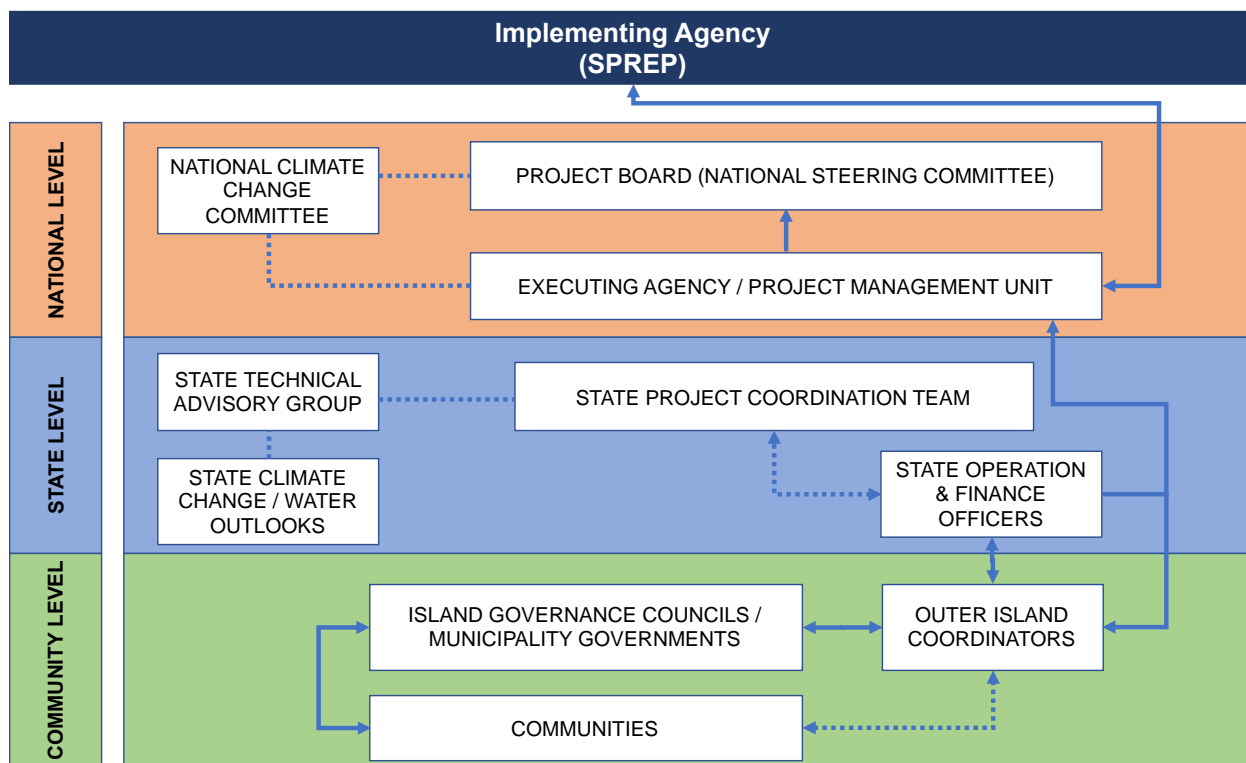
Implementing Agency
(SPREP)

NATIONAL LEVEL

NATIONAL CLIMATE CHANGE COMMITTEE

PROJECT BOARD (NATIONAL STEERING COMMITTEE)

EXECUTING AGENCY / PROJECT MANAGEMENT UNIT

STATE LEVEL

STATE TECHNICAL ADVISORY GROUP

STATE PROJECT COORDINATION TEAM

STATE CLIMATE CHANGE / WATER OUTLOOKS

STATE OPERATION & FINANCE OFFICERS

COMMUNITY LEVEL

ISLAND GOVERNANCE COUNCILS / MUNICIPALITY GOVERNMENTS

OUTER ISLAND COORDINATORS

COMMUNITIES